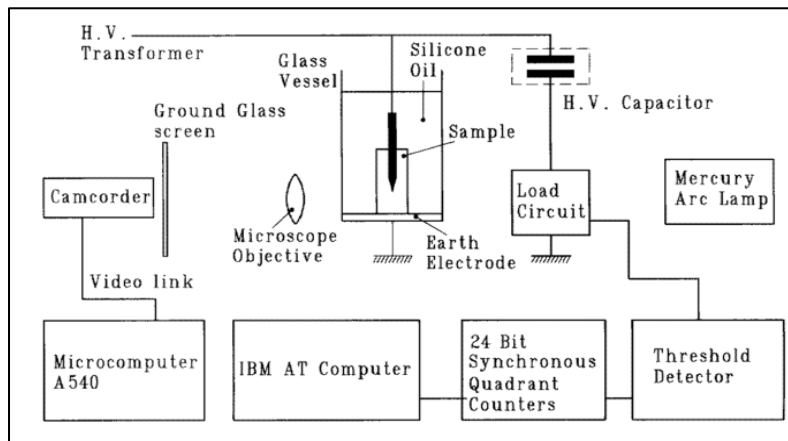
H.V. Transformer

Glass Vessel

Silicone Oil

H.V. Capacitor

Ground Glass screen

Sample

Camcorder

Load Circuit

Mercury Arc Lamp

Microscope Objective

Earth Electrode

Video link

Microcomputer A540

IBM AT Computer

24 Bit Synchronous Quadrant Counters

Threshold Detector